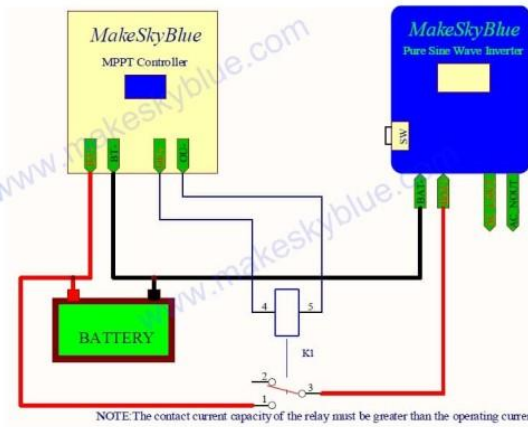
MakeSkyBlue

MPPT Controller

BT+

BT-

DC+

DC-

MakeSkyBlue

Pure Sine Wave Inverter

SW

BAT-

BAT+

AC-IN

AC-OUT

BATTERY

4

5

K1

2

1

3

www.makeskyblue.com

www.makeskyblue.com

NOTE:The contact current capacity of the relay must be greater than the operating curre